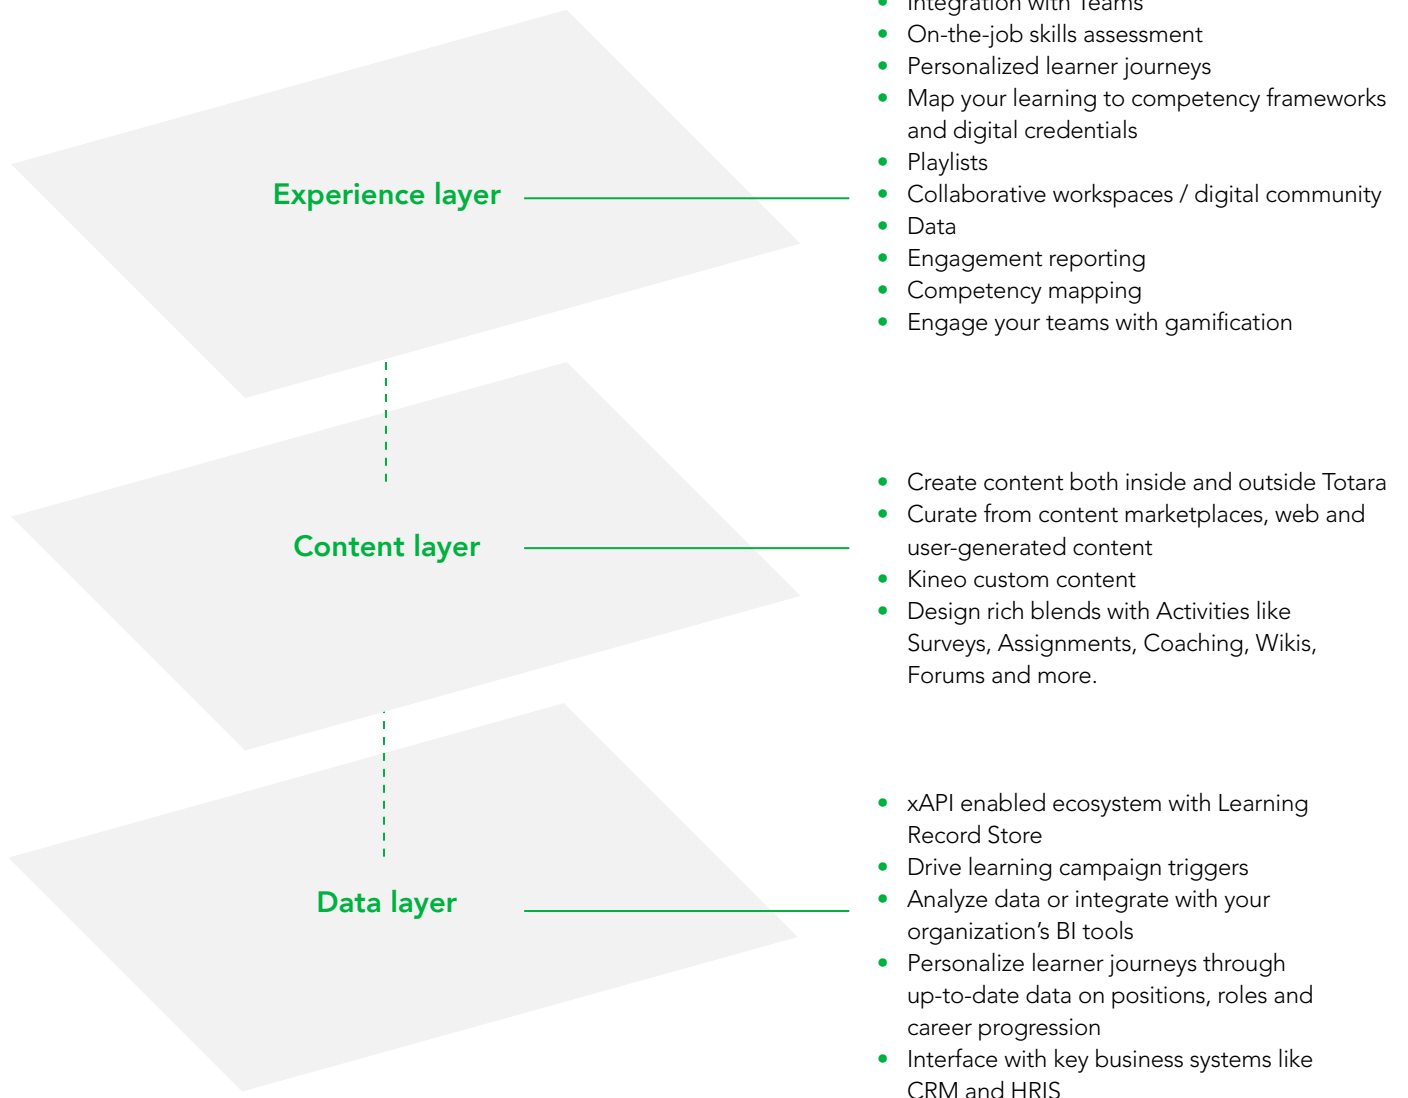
Experience layer

- Integration with Teams
- On-the-job skills assessment
- Personalized learner journeys
- Map your learning to competency frameworks and digital credentials
- Playlists
- Collaborative workspaces / digital community
- Data
- Engagement reporting
- Competency mapping
- Engage your teams with gamification

Content layer

- Create content both inside and outside Totara
- Curate from content marketplaces, web and user-generated content
- Kineo custom content
- Design rich blends with Activities like Surveys, Assignments, Coaching, Wikis, Forums and more.

Data layer

- xAPI enabled ecosystem with Learning Record Store
- Drive learning campaign triggers
- Analyze data or integrate with your organization's BI tools
- Personalize learner journeys through up-to-date data on positions, roles and career progression
- Interface with key business systems like CRM and HRIS